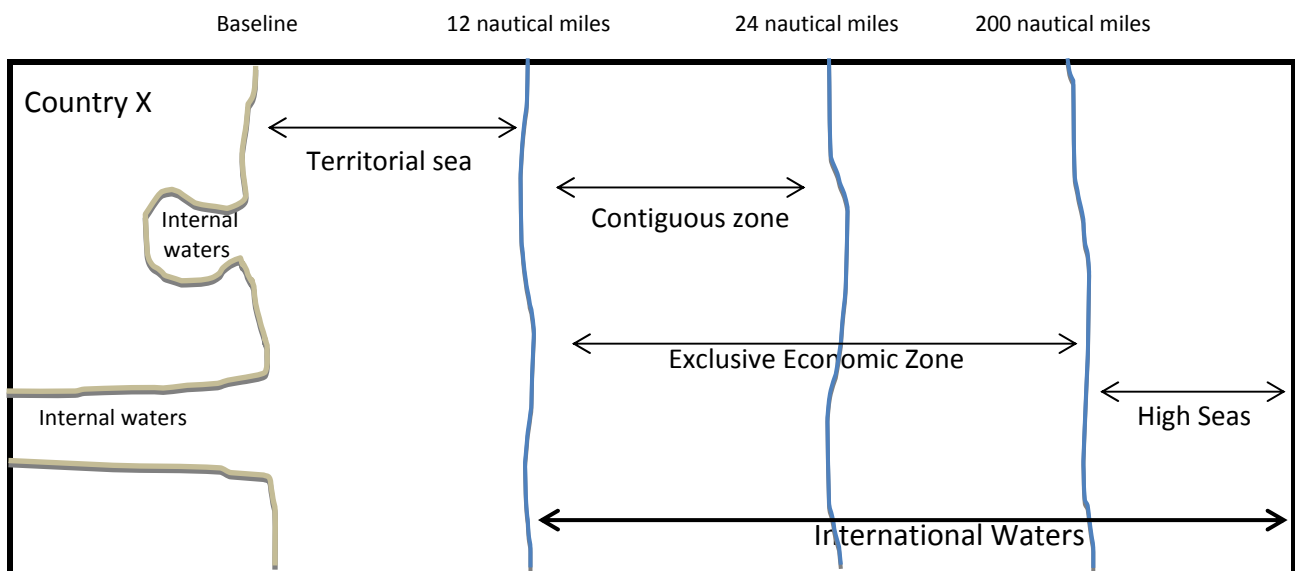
Baseline
12 nautical miles
24 nautical miles
200 nautical miles

Country X

Territorial sea

Internal waters

Contiguous zone

Exclusive Economic Zone

Internal waters

High Seas

International Waters